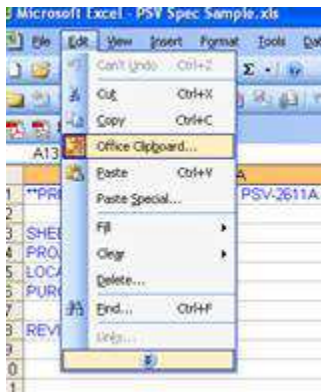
Microsoft Excel - PSV Spec Sample.xls

File Edit View Insert Format Tools Dat

Can't Undo Ctrl+Z
Cut Ctrl+X
Copy Ctrl+C
Office Clipboard...
Paste Ctrl+V
Paste Special...
Fill
Clear
Delete...
Find... Ctrl+F
Links...

A13
A
1 **PR PSV-2611A
2
3 SHE
4 PRO
5 LOCA
6 PUR
7
8 REV
9
0
1